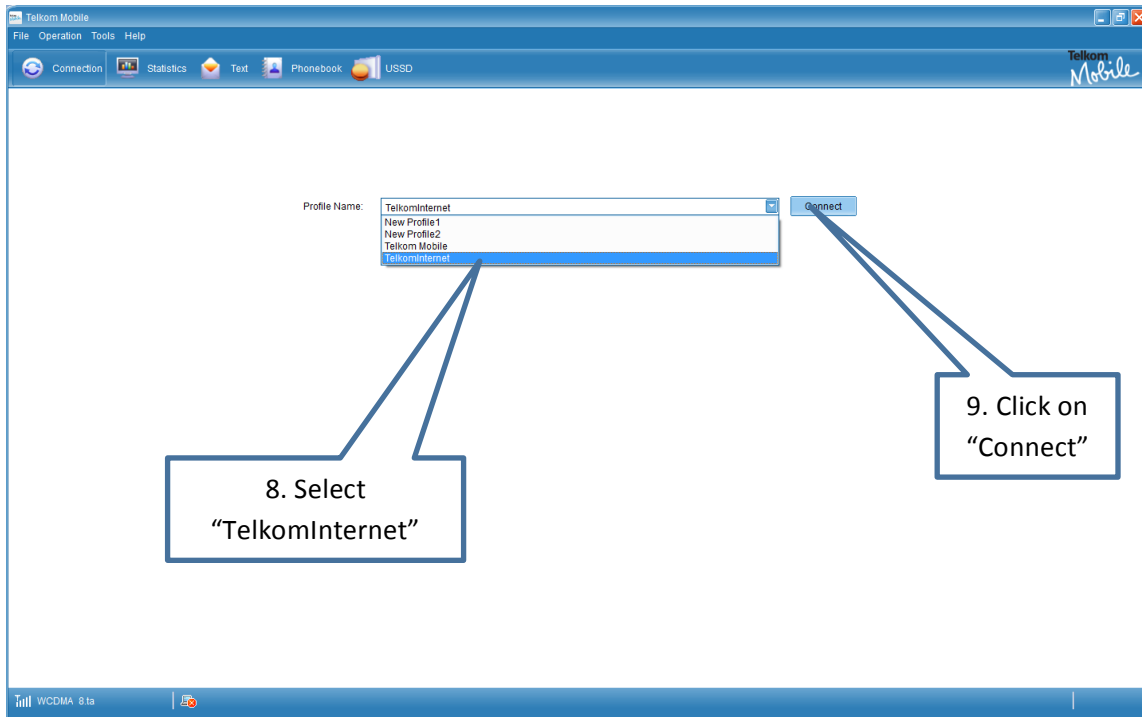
Telkom Mobile

File Operation Tools Help

Connection Statistics Text Phonebook USSD

Telkom Mobile

Profile Name: TelkomInternet

New Profile1
New Profile2
Telkom Mobile
TelkomInternet

Connect

8. Select "TelkomInternet"

9. Click on "Connect"

WCDMA 8.ta